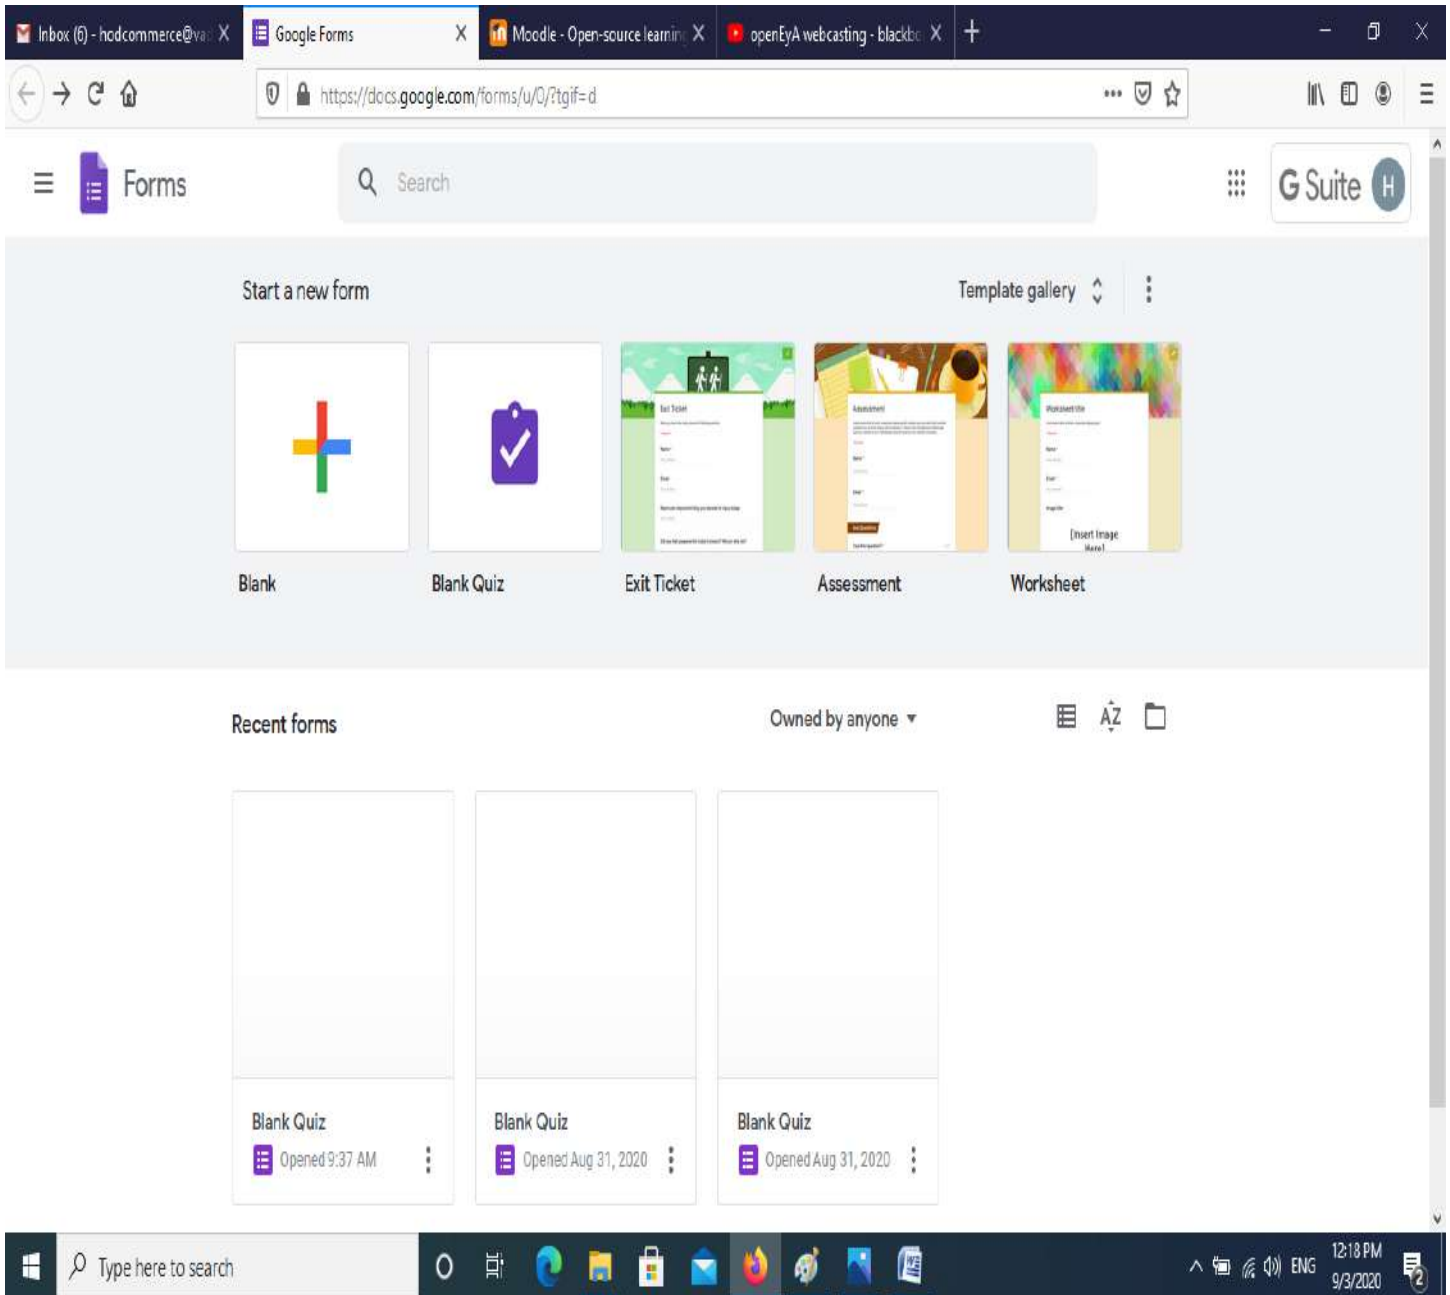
Inbox (6) - hodcommerce@va X
Google Forms X
Moodle - Open-source learnin X
openEyA webcasting - blackbo X
+

https://docs.google.com/forms/u/0/?tgif=d

Forms
Search
G Suite H

Start a new form
Template gallery

Blank
Blank Quiz
Exit Ticket
Assessment
Worksheet

Recent forms
Owned by anyone

Blank Quiz
Opened 9:37 AM

Blank Quiz
Opened Aug 31, 2020

Blank Quiz
Opened Aug 31, 2020

Type here to search
ENG
12:18 PM
9/3/2020
2